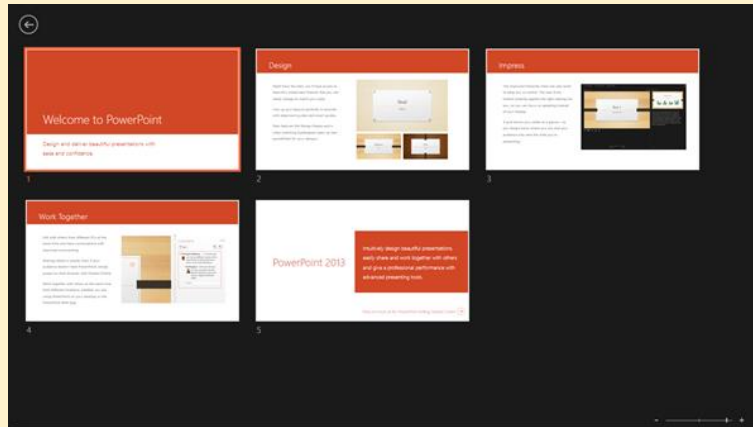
Welcome to PowerPoint

Design and deliver beautiful presentations with ease and confidence.

1

Design

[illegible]

2

Impress

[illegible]

3

Work Together

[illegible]

4

PowerPoint 2013

Intuitively design beautiful presentations, easily share and work together with others and give a professional performance with advanced presenting tools.

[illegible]

5